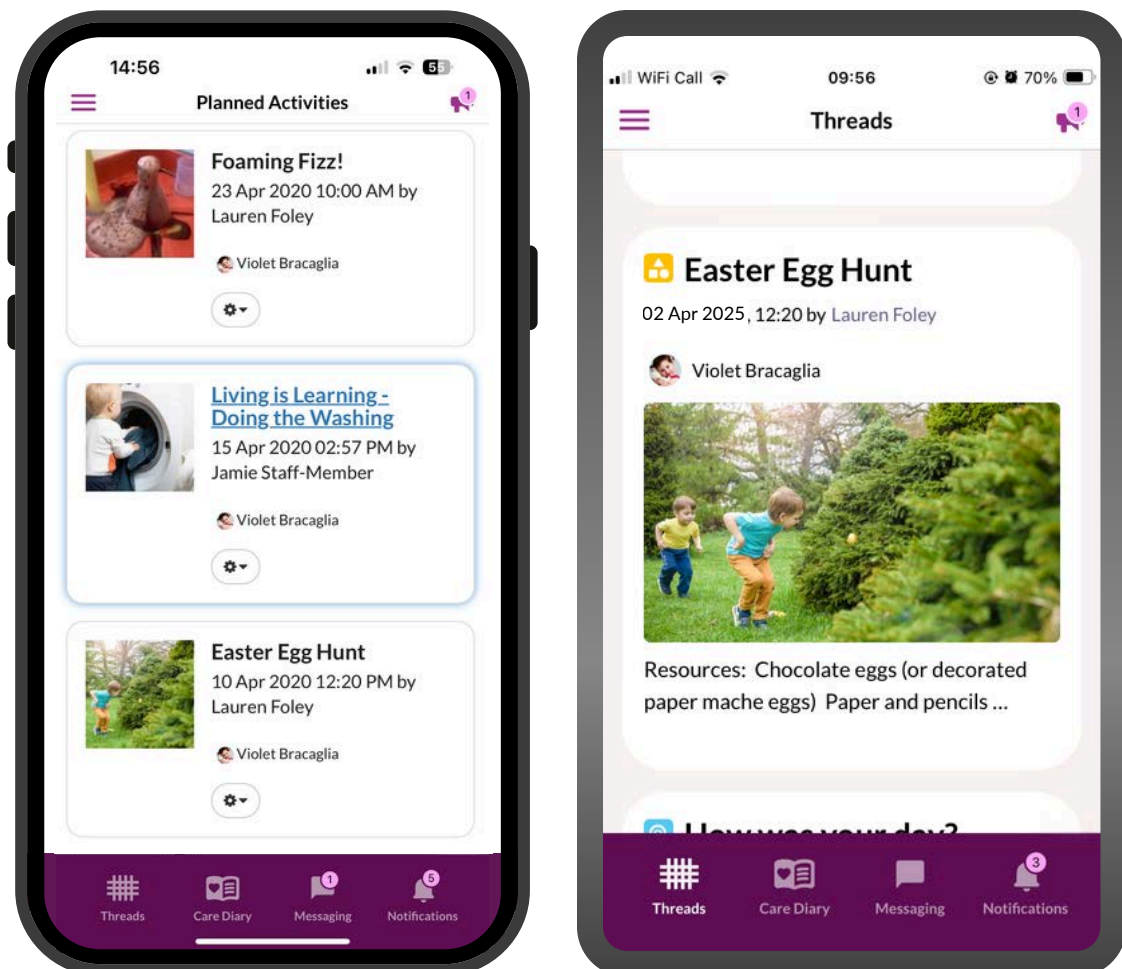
14:56

55

Planned Activities

1

Foaming Fizz!

23 Apr 2020 10:00 AM by Lauren Foley

Violet Bracaglia

Living is Learning - Doing the Washing

15 Apr 2020 02:57 PM by Jamie Staff-Member

Violet Bracaglia

Easter Egg Hunt

10 Apr 2020 12:20 PM by Lauren Foley

Violet Bracaglia

Threads

Care Diary

1

Messaging

5

Notifications

WiFi Call

09:56

70%

Threads

1

Easter Egg Hunt

02 Apr 2025, 12:20 by Lauren Foley

Violet Bracaglia

Resources: Chocolate eggs (or decorated paper mache eggs) Paper and pencils ...

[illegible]

Threads

Care Diary

Messaging

3

Notifications